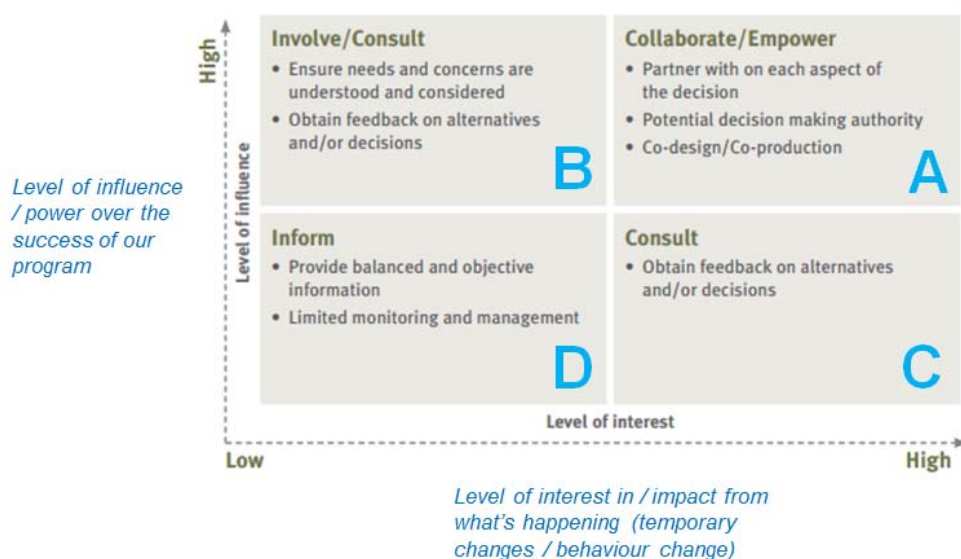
Level of influence / power over the success of our program

High

Level of influence

Involve/Consult
• Ensure needs and concerns are understood and considered
• Obtain feedback on alternatives and/or decisions

B

Collaborate/Empower
• Partner with on each aspect of the decision
• Potential decision making authority
• Co-design/Co-production

A

Inform
• Provide balanced and objective information
• Limited monitoring and management

D

Consult
• Obtain feedback on alternatives and/or decisions

C

Level of interest

Low

High

Level of interest in / impact from what's happening (temporary changes / behaviour change)